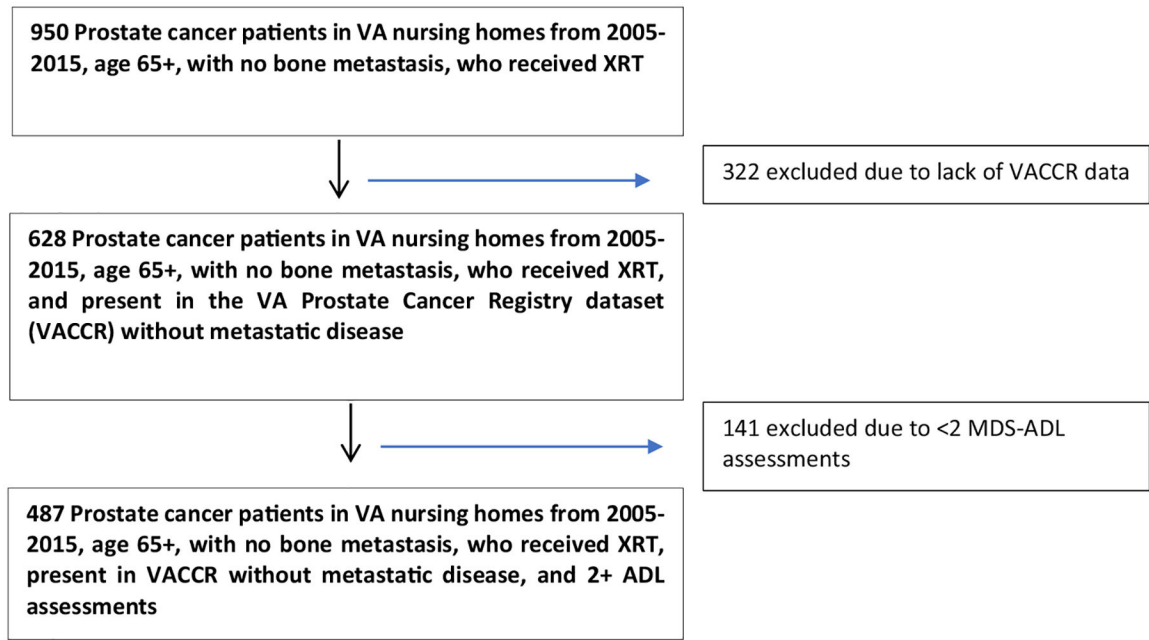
950 Prostate cancer patients in VA nursing homes from 2005-2015, age 65+, with no bone metastasis, who received XRT

322 excluded due to lack of VACCR data

628 Prostate cancer patients in VA nursing homes from 2005-2015, age 65+, with no bone metastasis, who received XRT, and present in the VA Prostate Cancer Registry dataset (VACCR) without metastatic disease

141 excluded due to <2 MDS-ADL assessments

487 Prostate cancer patients in VA nursing homes from 2005-2015, age 65+, with no bone metastasis, who received XRT, present in VACCR without metastatic disease, and 2+ ADL assessments